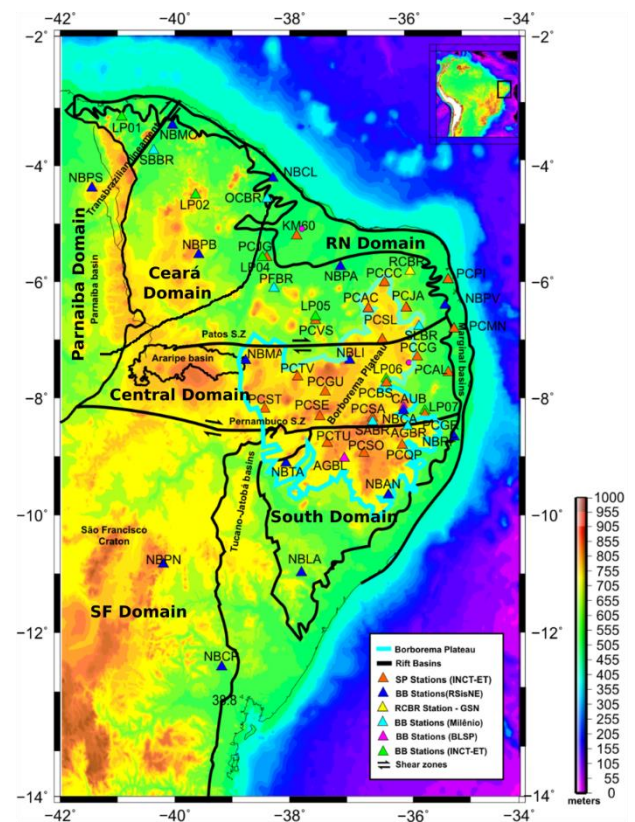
-42° -40° -38° -36° -34°

-2° -4° -6° -8° -10° -12° -14°

Parnaiba Domain
Parnaiba basin
Transbrasiliano Lineament
LP01 NBMO SBBR NBPS LP02 NBCL OCBR KM80 NBPB PCJG LP04 PFBR
Ceará Domain
RN Domain
NBPA PCCC RCBR PCPI NBPV PCAC PCJA PCSL LP05 PCVS
Patos S.Z
SFBR PCMN
Marginal basins
Araripe basin
NBMA NBLI PCCG LP06 PCAL PCTV PCGU
Borborema Plateau
Central Domain
PCST PCSE PCBS CAUB LP07 PCSA SABR
Pernambuco S.Z
PCTU AGBR PCGB PCSO NBRF PCQP NBTA AGBL NBAN
Tucano-Jatobá basins
South Domain
São Francisco Craton
NBPN NBLA
SF Domain
NBCP
38.8

Borborema Plateau
Rift Basins
SP Stations (INCT-ET)
BB Stations(RSisNE)
RCBR Station - GSN
BB Stations (Milênio)
BB Stations (BLSP)
BB Stations (INCT-ET)
Shear zones

1000 955 905 855 805 755 705 655 605 555 505 455 405 355 305 255 205 155 105 55 0
meters